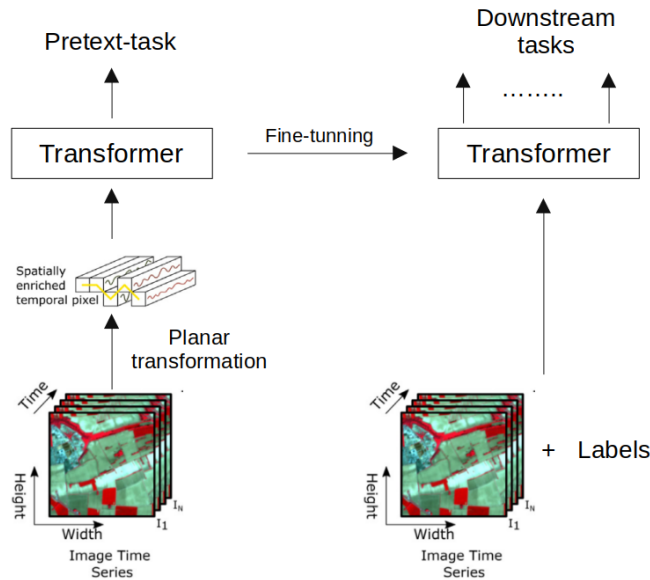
Pretext-task

Downstream tasks

........

Transformer

Fine-tunning

Transformer

Spatially enriched temporal pixel

Planar transformation

Time

Height

Width

$I_N$

$I_1$

Image Time Series

Time

Height

Width

$I_N$

$I_1$

Image Time Series

+ Labels